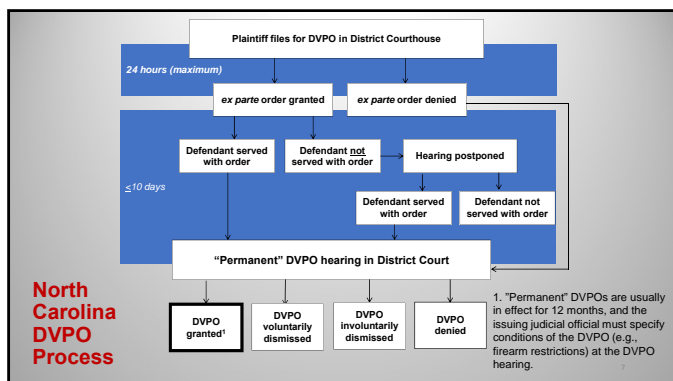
Plaintiff files for DVPO in District Courthouse

24 hours (maximum)

*ex parte* order granted

*ex parte* order denied

Defendant served with order

Defendant not served with order

Hearing postponed

$\leq$10 days

Defendant served with order

Defendant not served with order

"Permanent" DVPO hearing in District Court

North Carolina DVPO Process

DVPO granted$^1$

DVPO voluntarily dismissed

DVPO involuntarily dismissed

DVPO denied

1. "Permanent" DVPOs are usually in effect for 12 months, and the issuing judicial official must specify conditions of the DVPO (e.g., firearm restrictions) at the DVPO hearing.

7